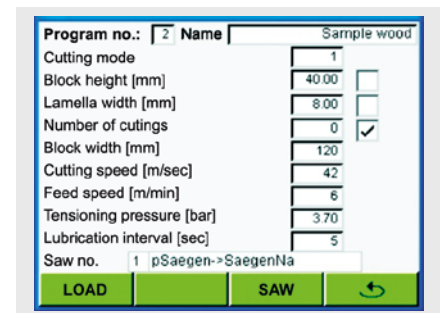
Program no.: 2 Name Sample wood

| | | |
|---|---|---|
| Cutting mode | 1 | |
| Block height [mm] | 40.00 | |
| Lamella width [mm] | 8.00 | |
| Number of cutings | 0 | ✓ |
| Block width [mm] | 120 | |
| Cutting speed [m/sec] | 42 | |
| Feed speed [m/min] | 6 | |
| Tensioning pressure [bar] | 3.70 | |
| Lubrication interval [sec] | 5 | |

Saw no. 1 pSaegen->SaegenNa

LOAD SAW